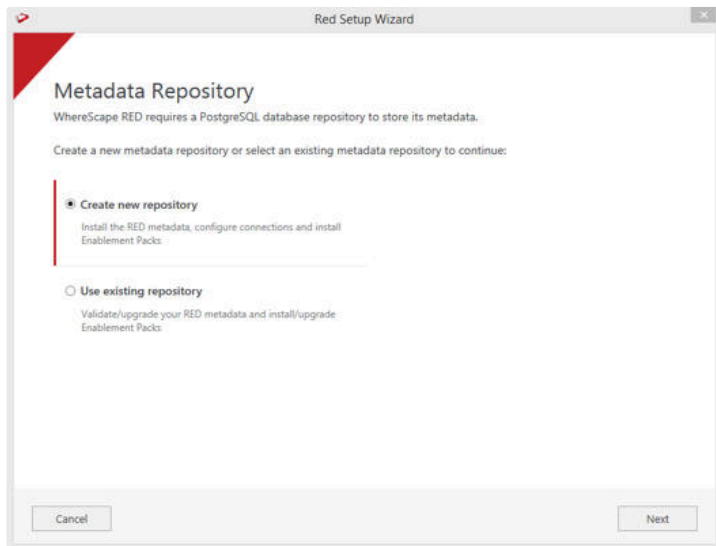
Red Setup Wizard

Metadata Repository

WhereScape RED requires a PostgreSQL database repository to store its metadata.

Create a new metadata repository or select an existing metadata repository to continue:

Create new repository

Install the RED metadata, configure connections and install Enablement Packs

Use existing repository

Validate/upgrade your RED metadata and install/upgrade Enablement Packs

Cancel

Next